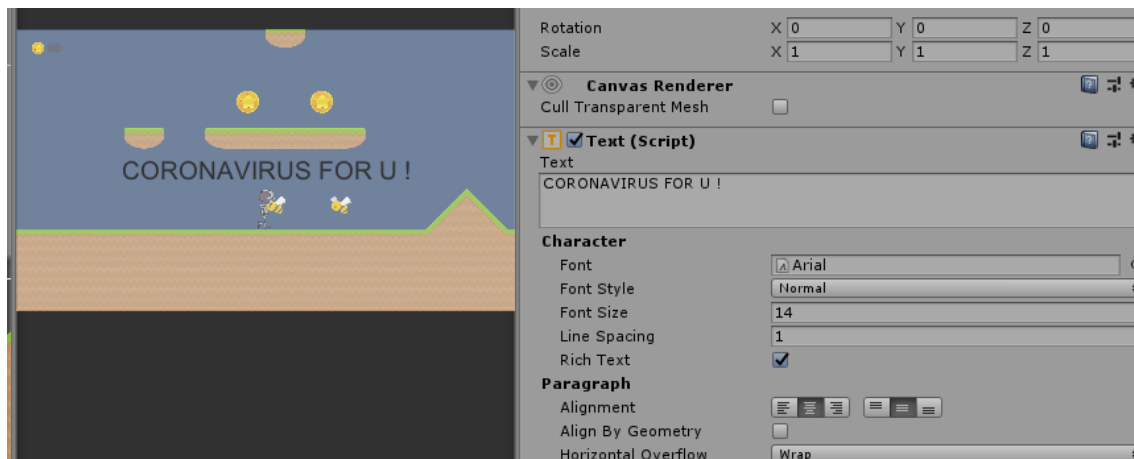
CORONAVIRUS FOR U !

Rotation X 0 Y 0 Z 0
Scale X 1 Y 1 Z 1

Canvas Renderer
Cull Transparent Mesh

Text (Script)
Text
CORONAVIRUS FOR U !

Character
Font Arial
Font Style Normal
Font Size 14
Line Spacing 1
Rich Text

Paragraph
Alignment
Align By Geometry
Horizontal Overflow Wrap